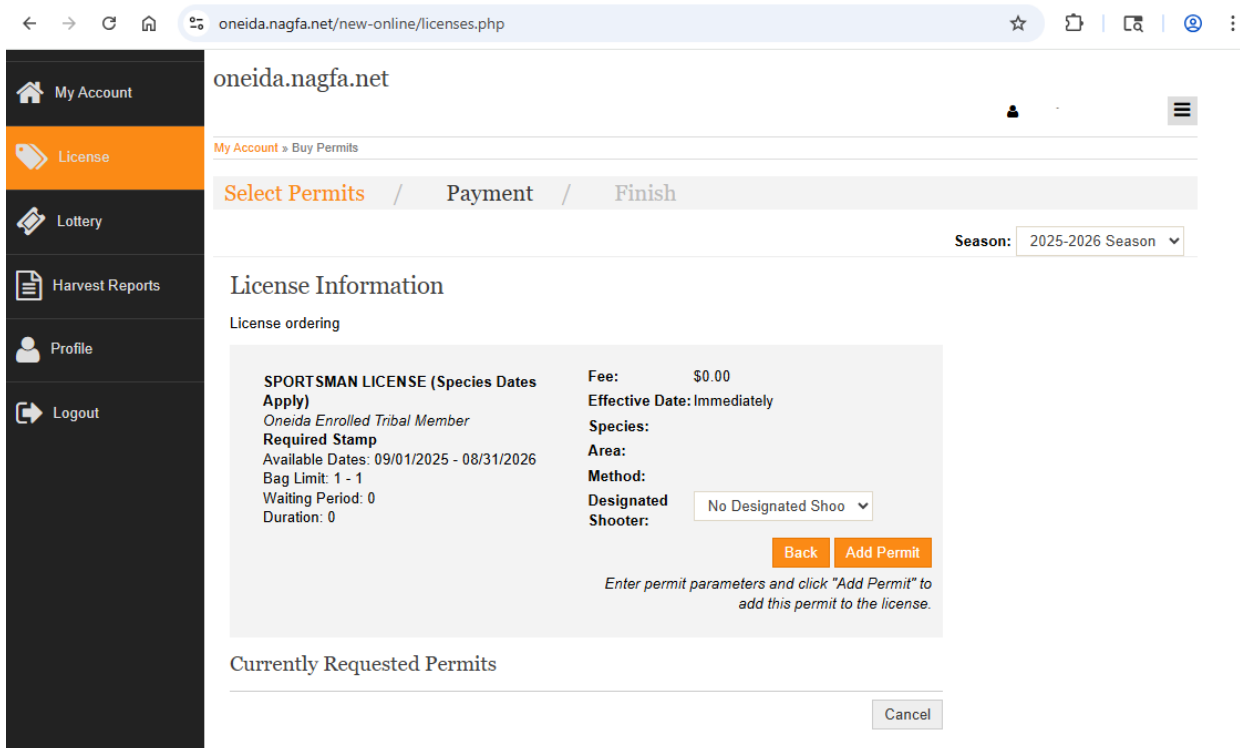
oneida.nagfa.net/new-online/licenses.php

My Account

License

Lottery

Harvest Reports

Profile

Logout

oneida.nagfa.net

My Account » Buy Permits

Select Permits / Payment / Finish

Season: 2025-2026 Season

License Information

License ordering

SPORTSMAN LICENSE (Species Dates Apply)
Oneida Enrolled Tribal Member
Required Stamp
Available Dates: 09/01/2025 - 08/31/2026
Bag Limit: 1 - 1
Waiting Period: 0
Duration: 0

Fee: $0.00
Effective Date: Immediately
Species:
Area:
Method:
Designated Shooter: No Designated Shoo

Back Add Permit

Enter permit parameters and click "Add Permit" to add this permit to the license.

Currently Requested Permits

Cancel